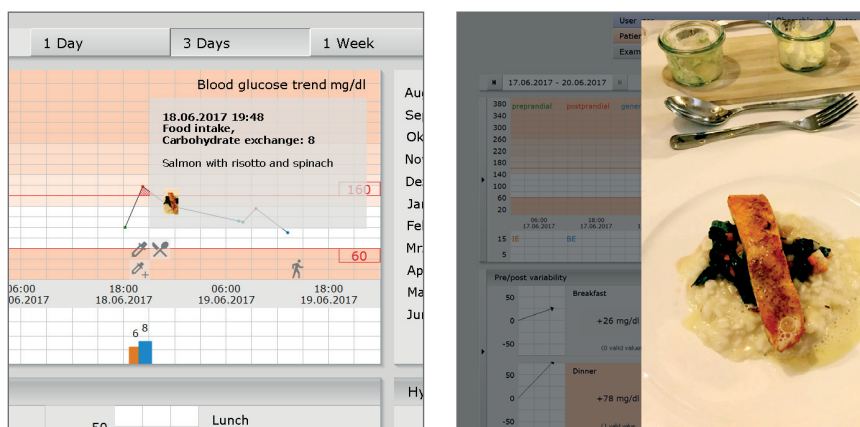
1 Day
3 Days
1 Week

Blood glucose trend mg/dl

18.06.2017 19:48
Food intake,
Carbohydrate exchange: 8

Salmon with risotto and spinach

160
60

06:00
06.2017
18:00
18.06.2017
06:00
19.06.2017
18:00
19.06.2017

6
8

Au
Se
Ok
No
De
Ja
Fe
Mr
Ap
Ma
Ju

50
Lunch

Hy

User
Patie
Exam

17.06.2017 - 20.06.2017

380
340
300
260
220
180
140
100
60
20

preprandial
postprandial
gene

06:00
17.06.2017
18:00
17.06.2017
06:00
18.06.2017

15
BE

Pre/post variability

50
0
-50
Breakfast
+26 mg/dl
(0 valid values)

50
0
-50
Dinner
+78 mg/dl